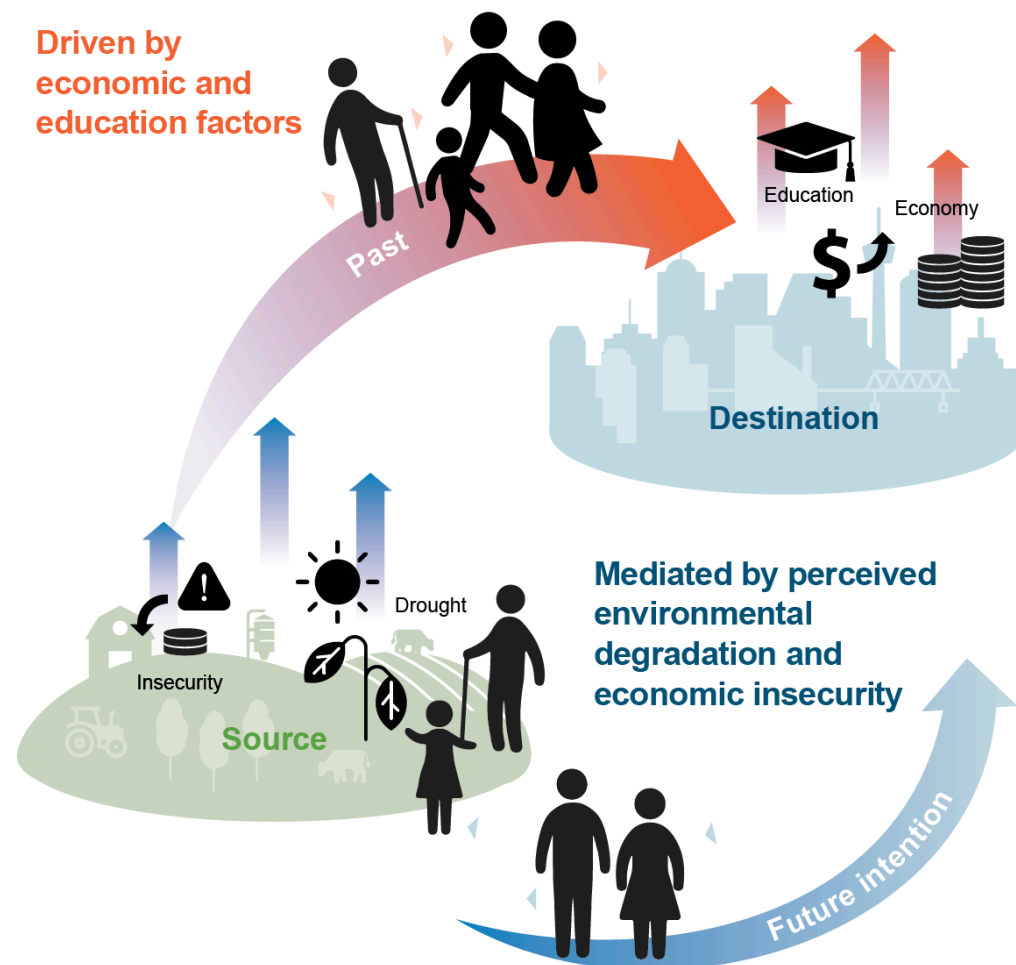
Driven by economic and education factors

Past

Education

Economy

$

Destination

Insecurity

Drought

Source

Mediated by perceived environmental degradation and economic insecurity

Future intention